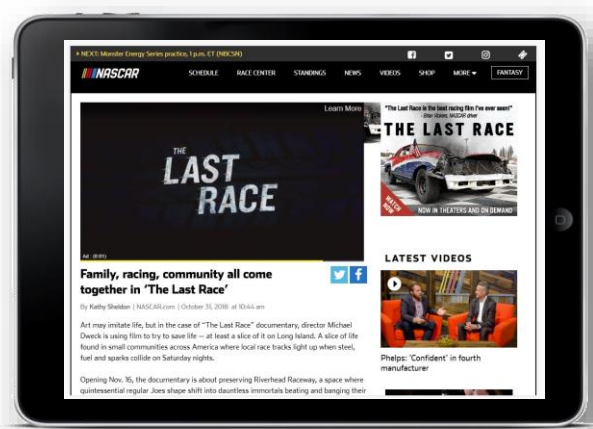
▸ NEXT: Monster Energy Series practice, 1 p.m. ET (NBCSN)

NASCAR

SCHEDULE RACE CENTER STANDINGS NEWS VIDEOS SHOP MORE ▾ FANTASY

Learn More

THE LAST RACE

Ad · (0:01)

Family, racing, community all come together in 'The Last Race'

By Kathy Sheldon | NASCAR.com | October 31, 2018 at 10:44 am

Art may imitate life, but in the case of "The Last Race" documentary, director Michael Dweck is using film to try to save life — at least a slice of it on Long Island. A slice of life found in small communities across America where local race tracks light up when steel, fuel and sparks collide on Saturday nights.

Opening Nov. 16, the documentary is about preserving Riverhead Raceway, a space where quintessential regular Joes shape shift into dauntless immortals beating and banging their

"The Last Race is the best racing film I've ever seen!" - Brian Vickers, NASCAR driver

THE LAST RACE

WATCH NOW

NOW IN THEATERS AND ON DEMAND

LATEST VIDEOS

Phelps: 'Confident' in fourth manufacturer